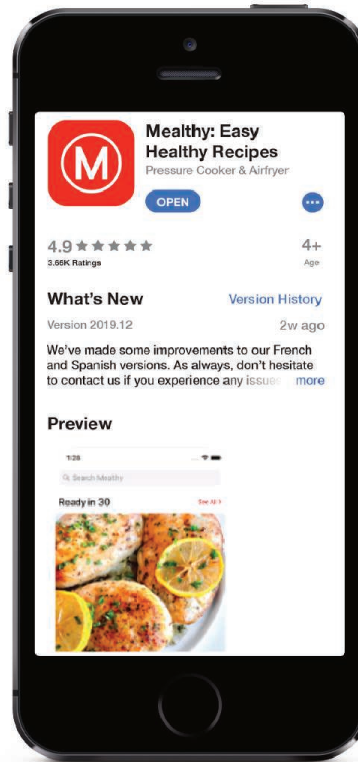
M

Mealthy: Easy Healthy Recipes
Pressure Cooker & Airfryer

OPEN

•••

4.9 ★★★★★
3.66K Ratings

4+
Age

What's New
Version History

Version 2019.12
2w ago

We've made some improvements to our French and Spanish versions. As always, don't hesitate to contact us if you experience any issue more

Preview

1:28

Search Mealthy

Ready in 30
See All >